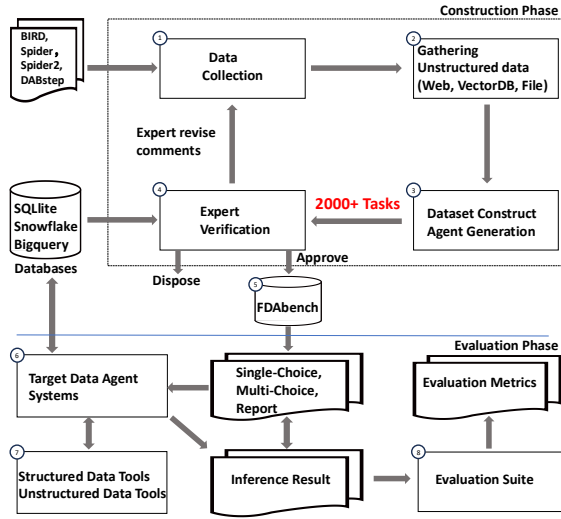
Construction Phase

BIRD, Spider, Spider2, DABstep

1 Data Collection

2 Gathering Unstructured data (Web, VectorDB, File)

Expert revise comments

SQLlite Snowflake Bigquery

Databases

4 Expert Verification

2000+ Tasks

3 Dataset Construct Agent Generation

Dispose

Approve

5 FDAbench

Evaluation Phase

6 Target Data Agent Systems

Single-Choice, Multi-Choice, Report

Evaluation Metrics

7 Structured Data Tools Unstructured Data Tools

Inference Result

8 Evaluation Suite